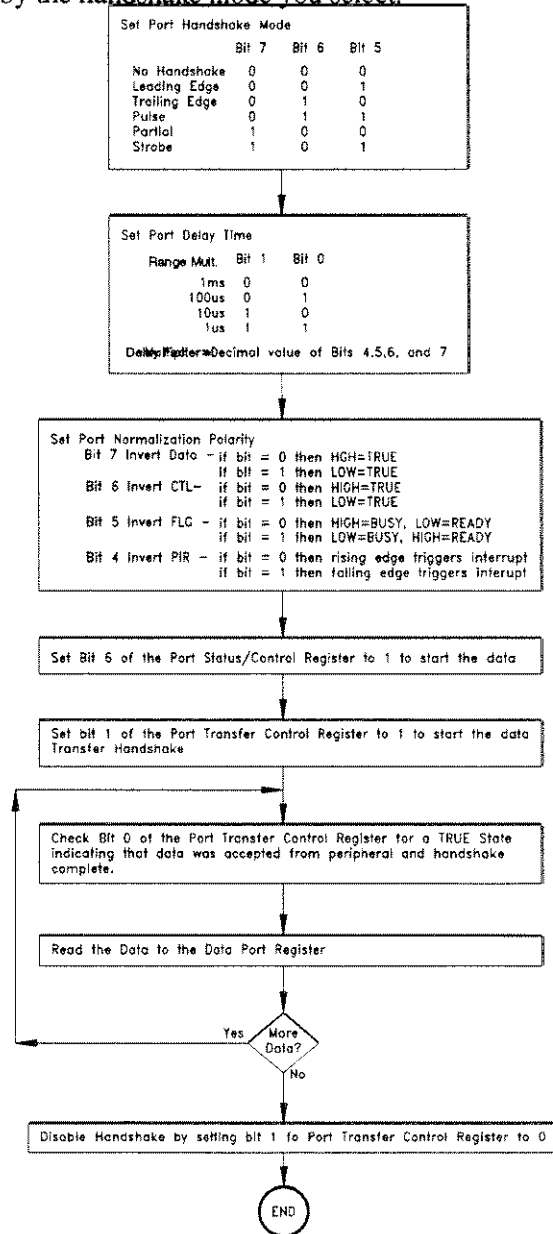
by the handshake mode you select.

Set Port Handshake Mode

| | Bit 7 | Bit 6 | Bit 5 |
|---|---|---|---|
| No Handshake | 0 | 0 | 0 |
| Leading Edge | 0 | 0 | 1 |
| Trailing Edge | 0 | 1 | 0 |
| Pulse | 0 | 1 | 1 |
| Partial | 1 | 0 | 0 |
| Strobe | 1 | 0 | 1 |

Set Port Delay Time

| Range Mult. | Bit 1 | Bit 0 |
|---|---|---|
| 1ms | 0 | 0 |
| 100us | 0 | 1 |
| 10us | 1 | 0 |
| 1us | 1 | 1 |

Delay Factor = Decimal value of Bits 4,5,6, and 7

Set Port Normalization Polarity
Bit 7 Invert Data – if bit = 0 then HGH=TRUE
if bit = 1 then LOW=TRUE
Bit 6 Invert CTL– if bit = 0 then HIGH=TRUE
if bit = 1 then LOW=TRUE
Bit 5 Invert FLG – if bit = 0 then HIGH=BUSY, LOW=READY
if bit = 1 then LOW=BUSY, HIGH=READY
Bit 4 Invert PIR – if bit = 0 then rising edge triggers interrupt
if bit = 1 then falling edge triggers interrupt

Set Bit 6 of the Port Status/Control Register to 1 to start the data

Set bit 1 of the Port Transfer Control Register to 1 to start the data Transfer Handshake

Check Bit 0 of the Port Transfer Control Register for a TRUE State indicating that data was accepted from peripheral and handshake complete.

Read the Data to the Data Port Register

More Data?

Yes

No

Disable Handshake by setting bit 1 to Port Transfer Control Register to 0

END